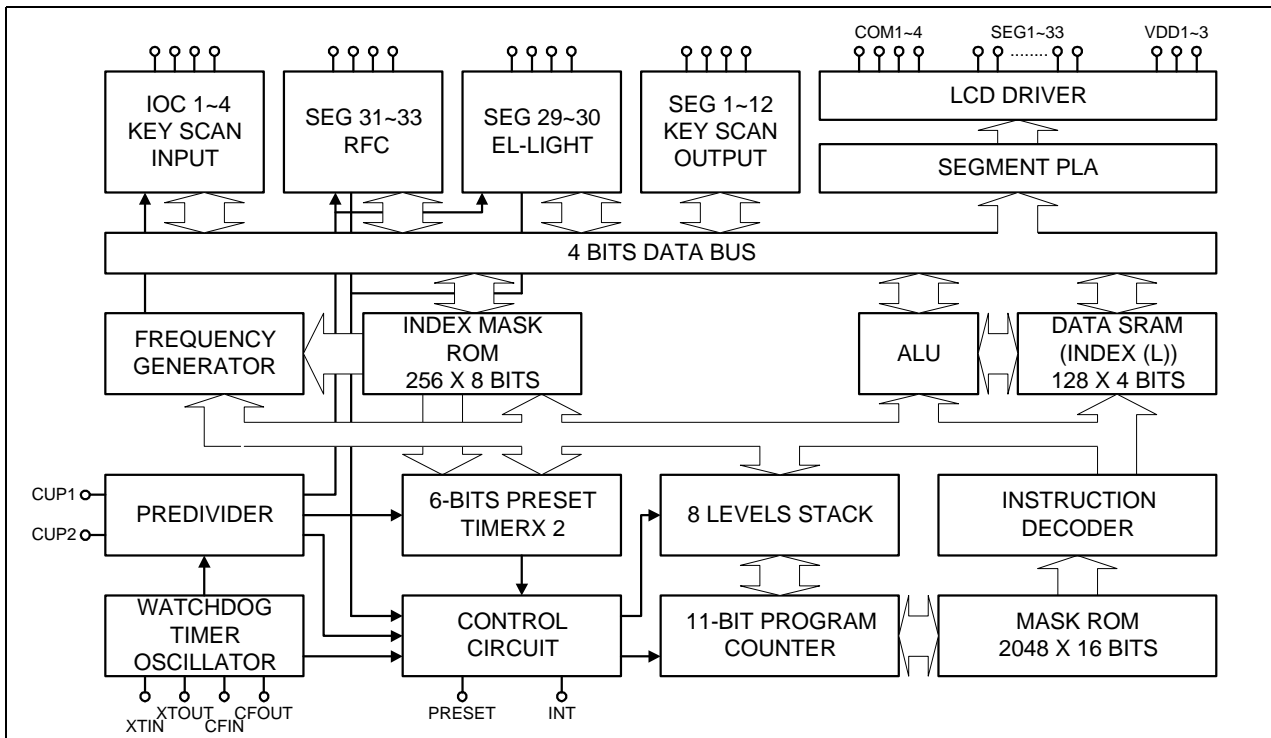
COM1~4
SEG1~33
VDD1~3

IOC 1~4 KEY SCAN INPUT

SEG 31~33 RFC

SEG 29~30 EL-LIGHT

SEG 1~12 KEY SCAN OUTPUT

LCD DRIVER

SEGMENT PLA

4 BITS DATA BUS

FREQUENCY GENERATOR

INDEX MASK ROM 256 X 8 BITS

ALU

DATA SRAM (INDEX (L)) 128 X 4 BITS

CUP1
CUP2

PREDIVIDER

6-BITS PRESET TIMERX 2

8 LEVELS STACK

INSTRUCTION DECODER

WATCHDOG TIMER OSCILLATOR

CONTROL CIRCUIT

11-BIT PROGRAM COUNTER

MASK ROM 2048 X 16 BITS

XTIN
XTOUT
CFIN
CFOUT

PRESET
INT